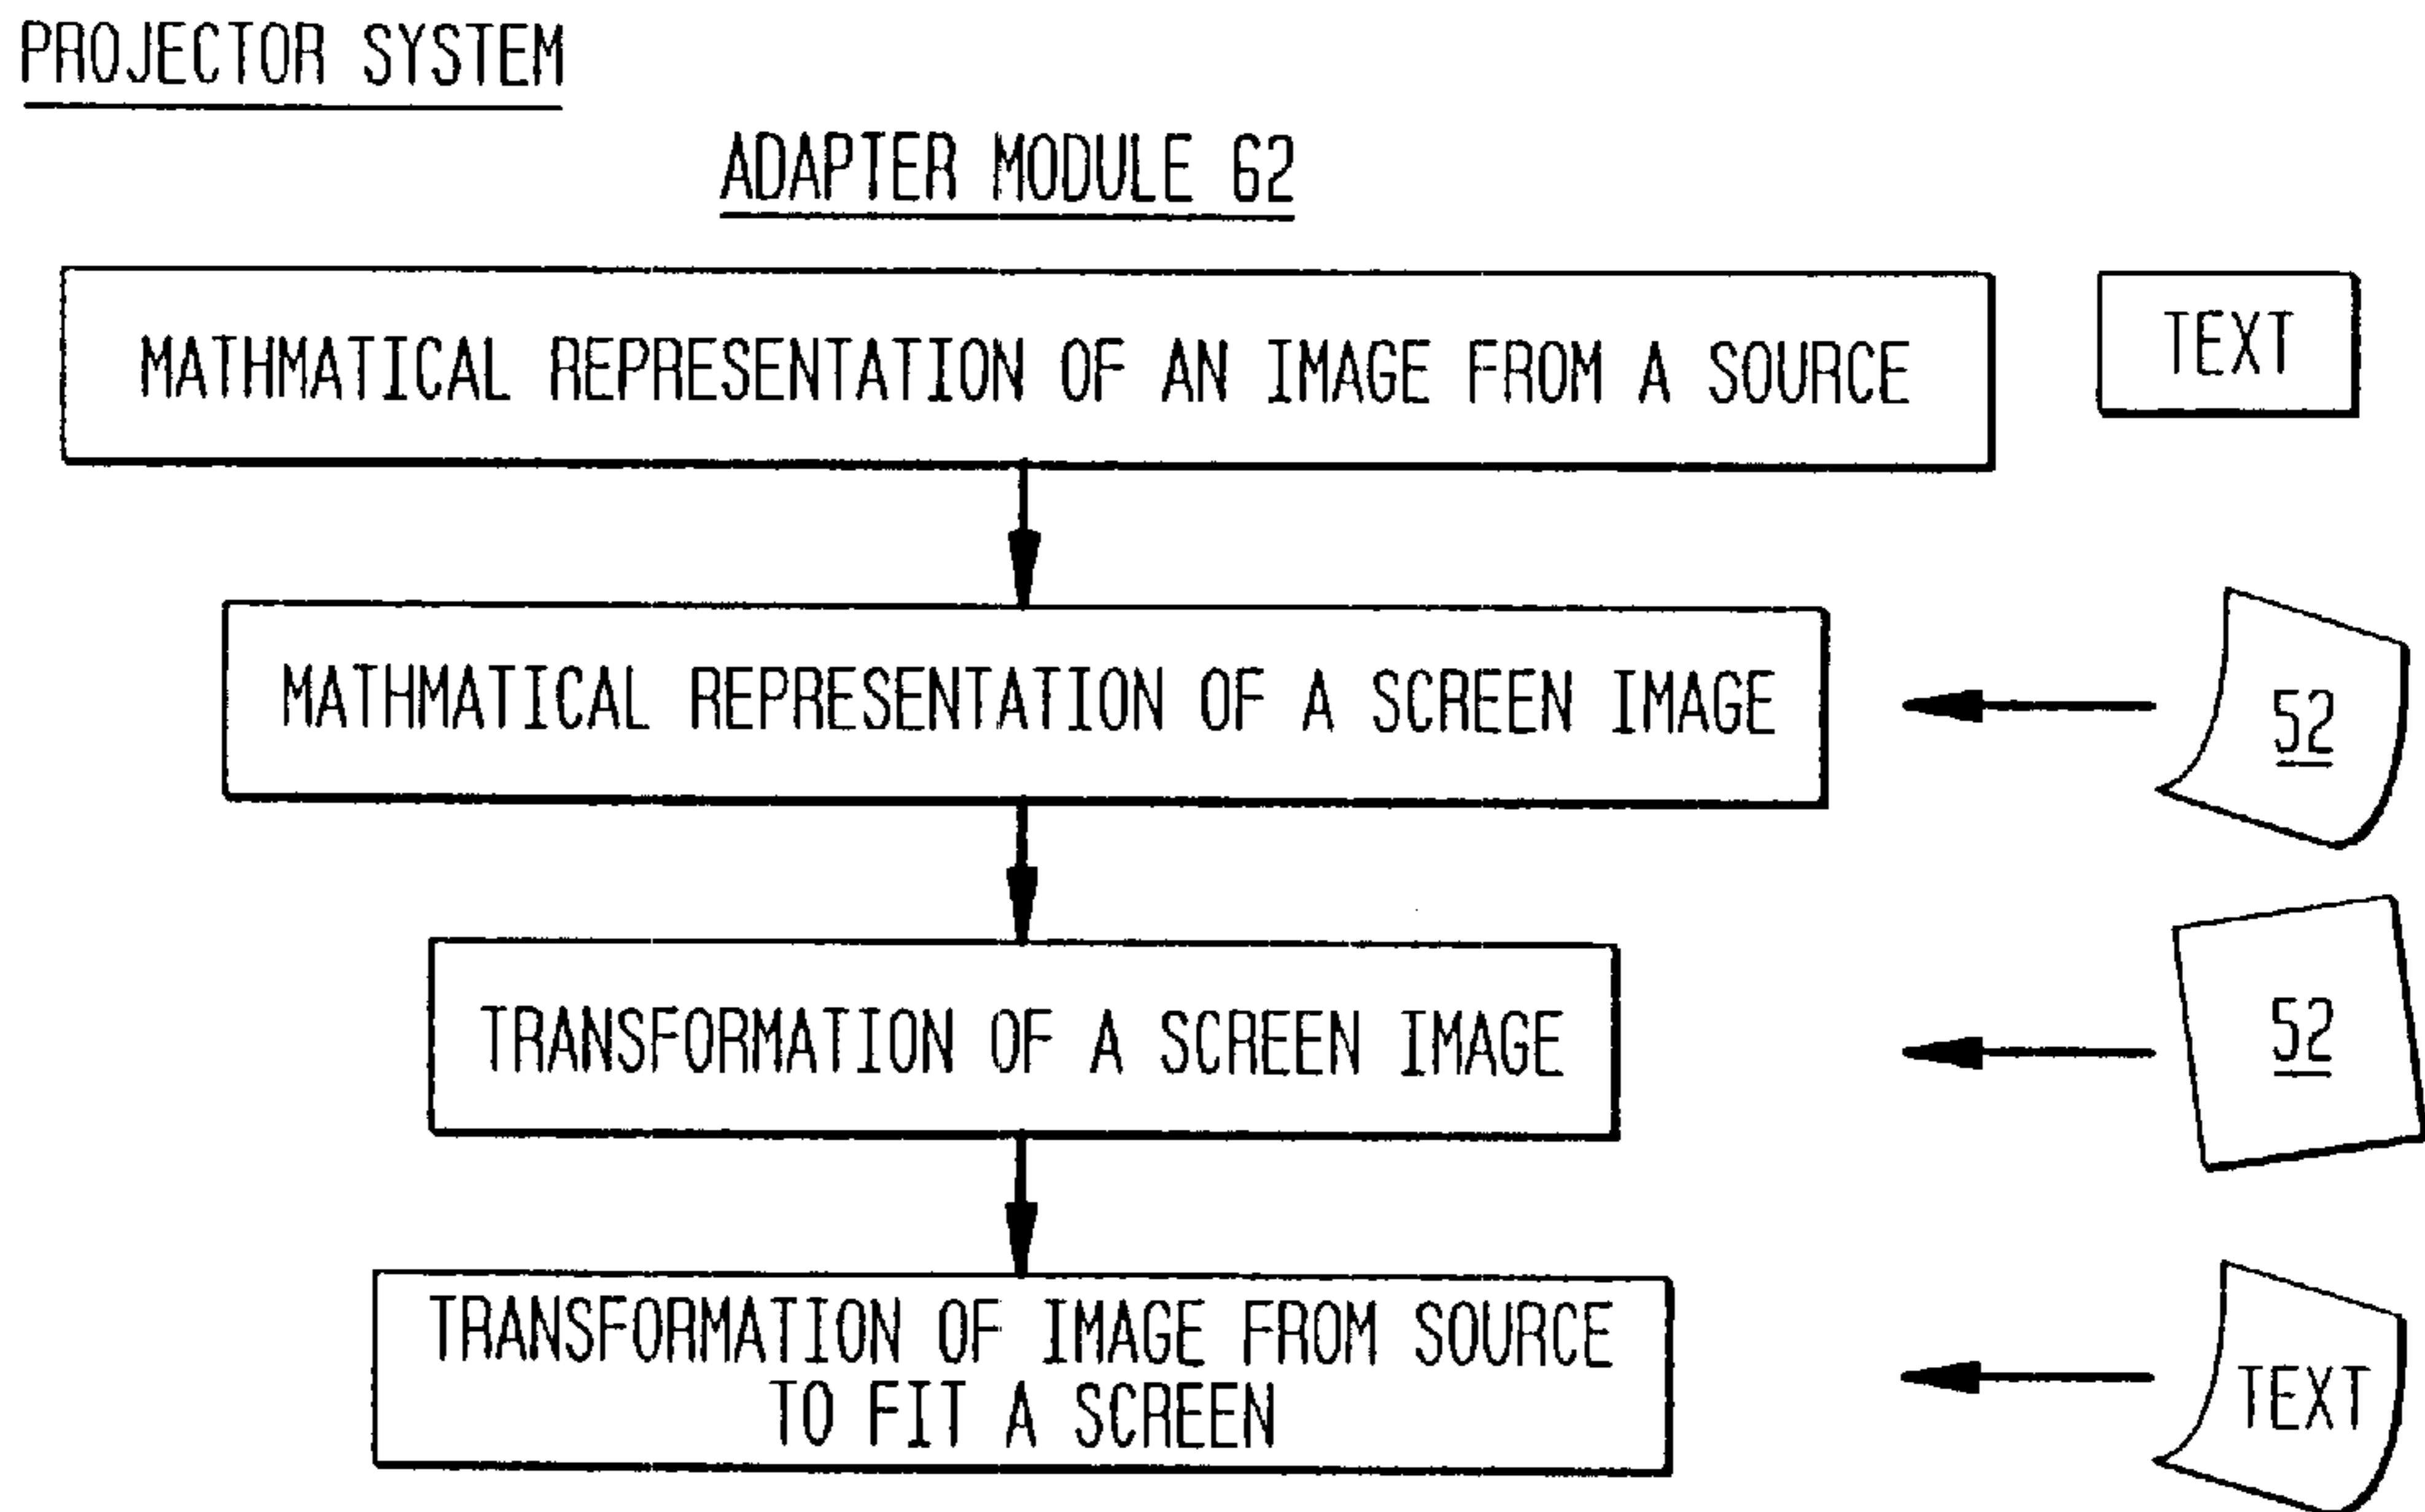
PROJECTOR SYSTEM

ADAPTER MODULE 62

MATHMATICAL REPRESENTATION OF AN IMAGE FROM A SOURCE

TEXT

MATHMATICAL REPRESENTATION OF A SCREEN IMAGE

52

TRANSFORMATION OF A SCREEN IMAGE

52

TRANSFORMATION OF IMAGE FROM SOURCE TO FIT A SCREEN

TEXT